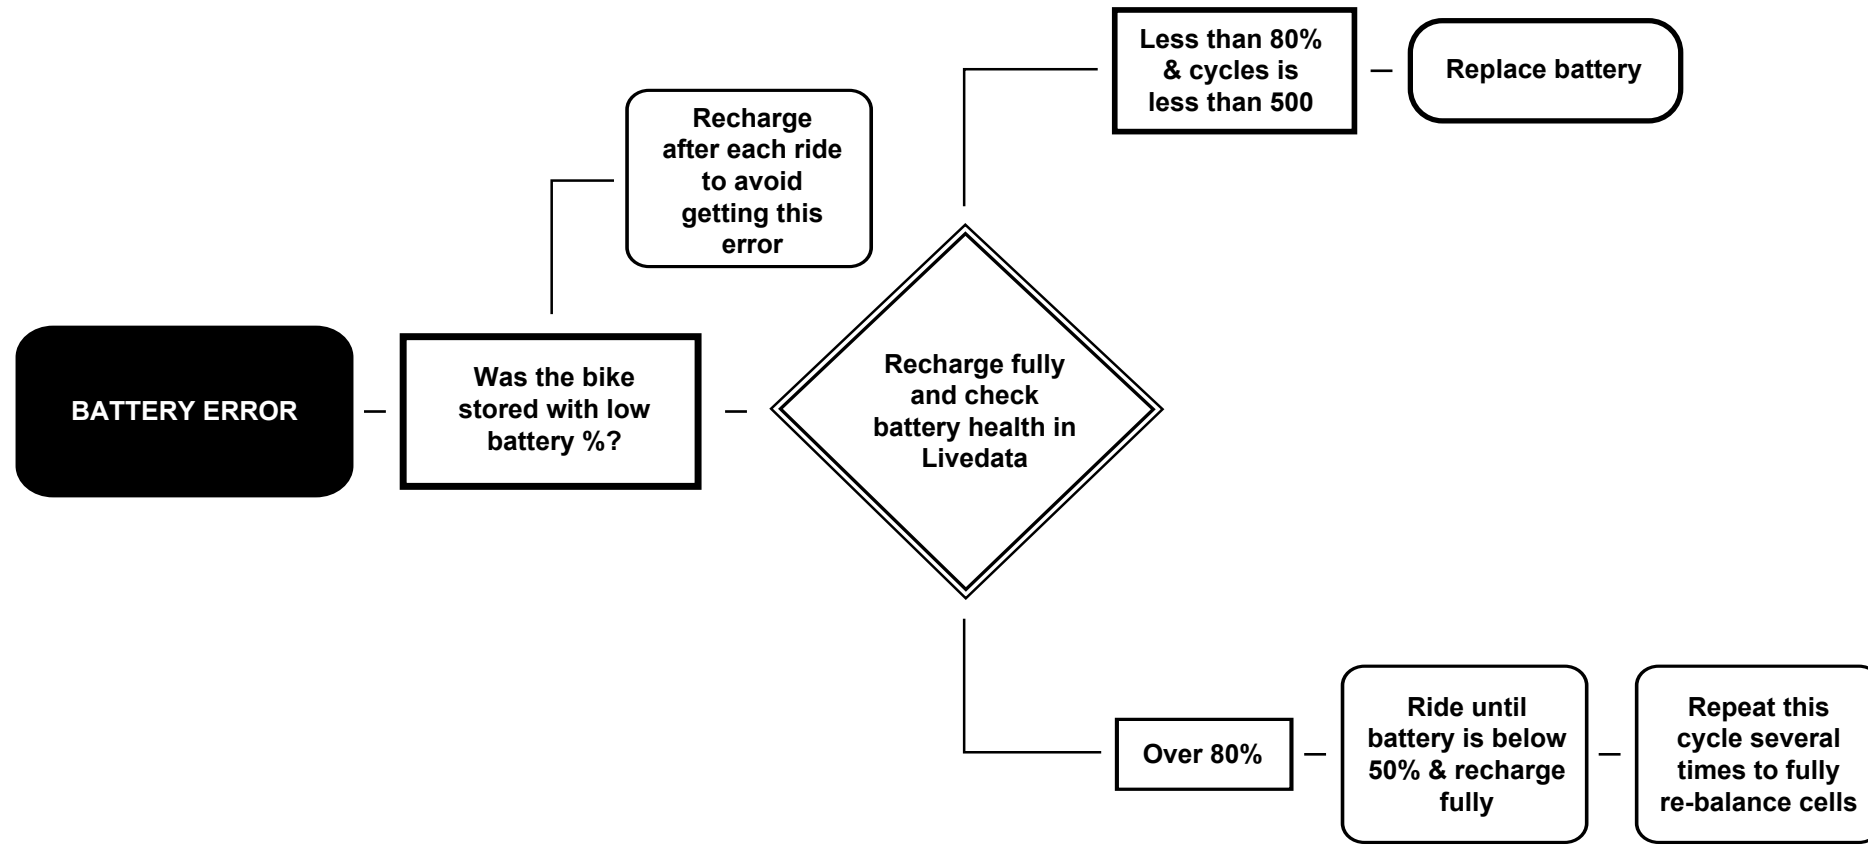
BATTERY ERROR

Was the bike stored with low battery %?

Recharge after each ride to avoid getting this error

Recharge fully and check battery health in Livedata

Less than 80% & cycles is less than 500

Replace battery

Over 80%

Ride until battery is below 50% & recharge fully

Repeat this cycle several times to fully re-balance cells